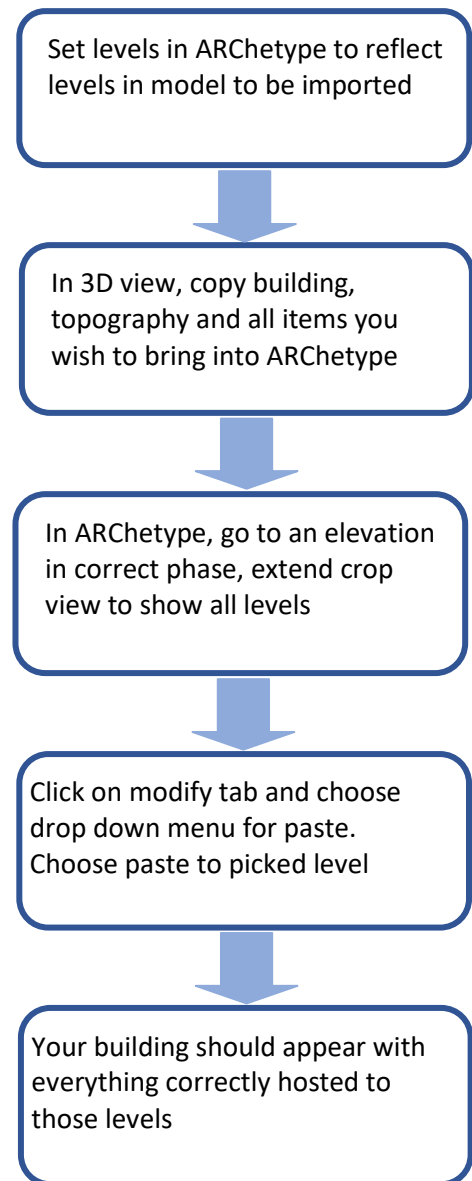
Set levels in ARChetype to reflect levels in model to be imported

In 3D view, copy building, topography and all items you wish to bring into ARChetype

In ARChetype, go to an elevation in correct phase, extend crop view to show all levels

Click on modify tab and choose drop down menu for paste. Choose paste to picked level

Your building should appear with everything correctly hosted to those levels